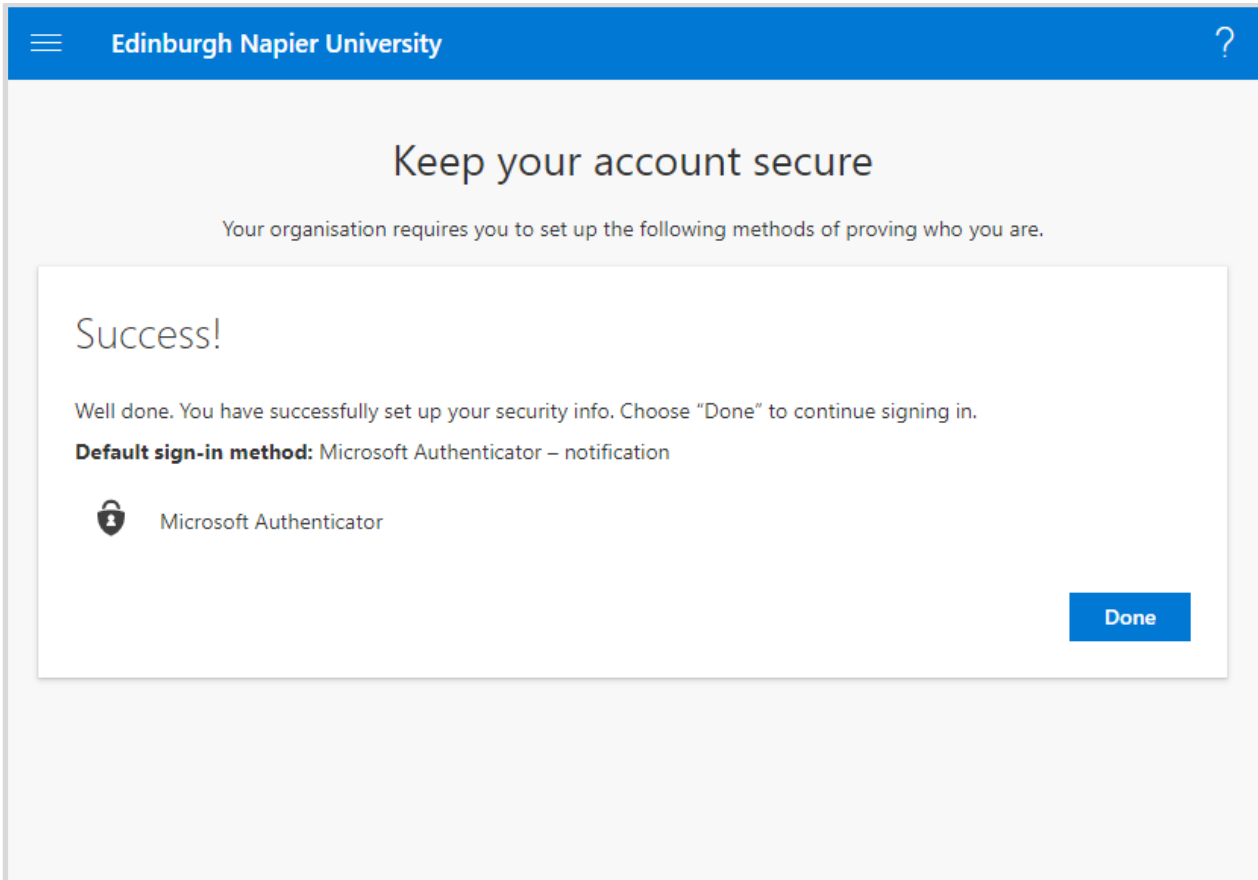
Edinburgh Napier University

?

Keep your account secure

Your organisation requires you to set up the following methods of proving who you are.

Success!

Well done. You have successfully set up your security info. Choose “Done” to continue signing in.

**Default sign-in method:** Microsoft Authenticator – notification

Microsoft Authenticator

Done